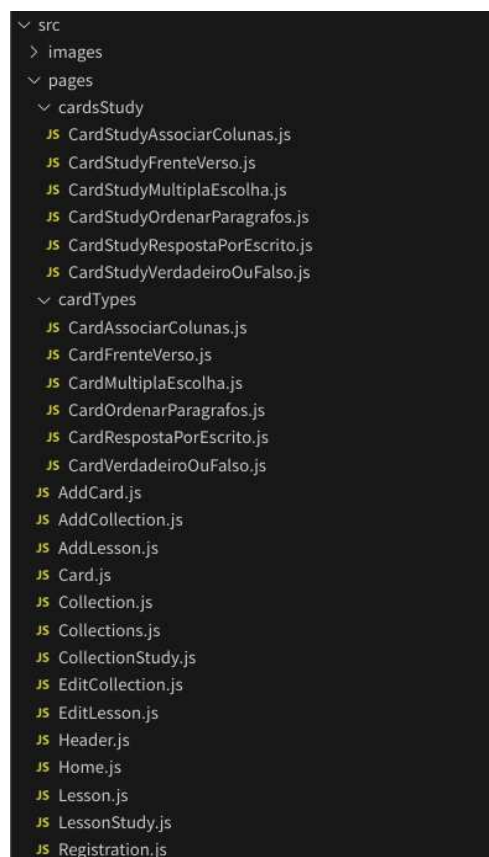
∨ src
> images
∨ pages
∨ cardsStudy
JS CardStudyAssociarColunas.js
JS CardStudyFrenteVerso.js
JS CardStudyMultiplaEscolha.js
JS CardStudyOrdenarParagrafos.js
JS CardStudyRespostaPorEscrito.js
JS CardStudyVerdadeiroOuFalso.js
∨ cardTypes
JS CardAssociarColunas.js
JS CardFrenteVerso.js
JS CardMultiplaEscolha.js
JS CardOrdenarParagrafos.js
JS CardRespostaPorEscrito.js
JS CardVerdadeiroOuFalso.js
JS AddCard.js
JS AddCollection.js
JS AddLesson.js
JS Card.js
JS Collection.js
JS Collections.js
JS CollectionStudy.js
JS EditCollection.js
JS EditLesson.js
JS Header.js
JS Home.js
JS Lesson.js
JS LessonStudy.js
JS Registration.js